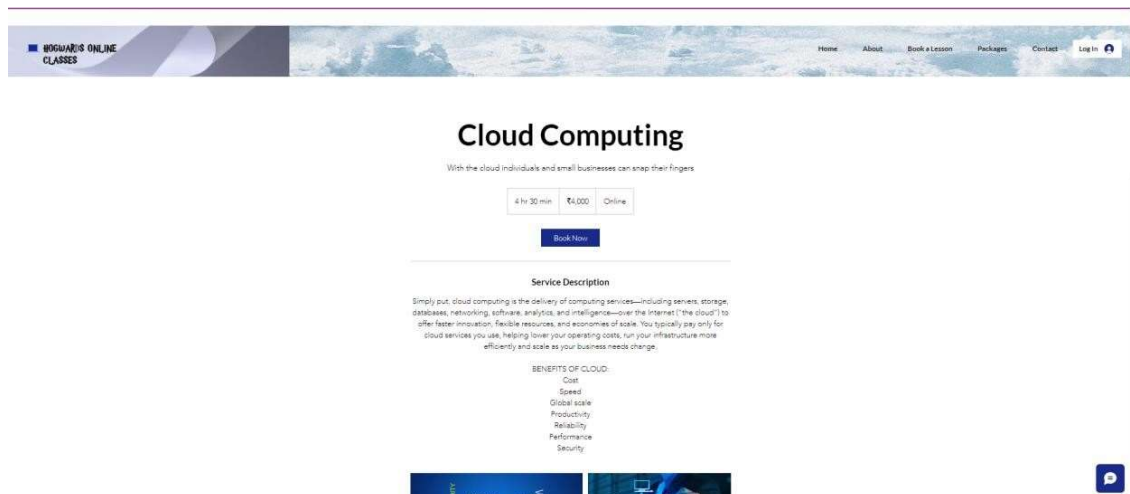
HOGWARDS ONLINE CLASSES

Home About Book a Lesson Packages Contact Log In

Cloud Computing

With the cloud individuals and small businesses can snap their fingers

| 4 hr 30 min | ₹4,000 | Online |
|---|---|---|

Book Now

Service Description

Simply put, cloud computing is the delivery of computing services—including servers, storage, databases, networking, software, analytics, and intelligence—over the Internet ("the cloud") to offer faster innovation, flexible resources, and economies of scale. You typically pay only for cloud services you use, helping lower your operating costs, run your infrastructure more efficiently and scale as your business needs change.

BENEFITS OF CLOUD:
Cost
Speed
Global scale
Productivity
Reliability
Performance
Security